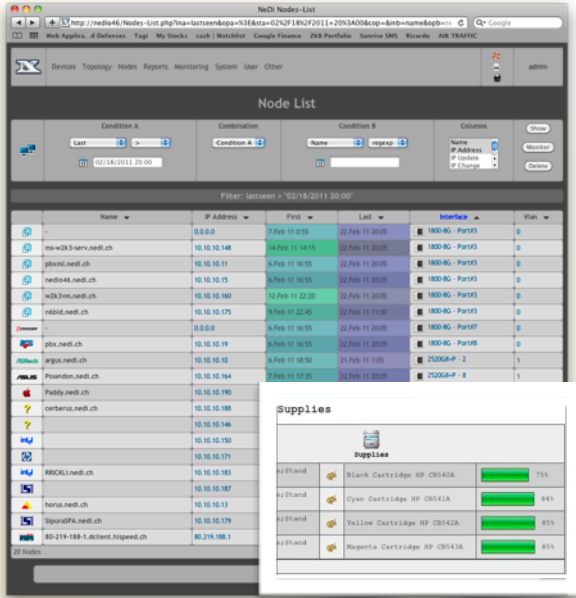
NeDi Nodes-List

http://nedi46/Nodes-List.php?ina=lastseen&opa=%3E&sta=02%2F18%2F2011+20%3A00&cop=&inb=name&opb=

Google

Web Applica... d Defenses Tagi My Stocks cash | Watchlist Google Finance ZKB Portfolio Sunrise SMS Ricardo AIR TRAFFIC

Devices Topology Nodes Reports Monitoring System User Other

admin

Node List

Condition A
Last
>
02/18/2011 20:00

Combination
Condition A

Condition B
Name
regexp

Columns
Name
IP Address
IP Update
IP Change

Show
Monitor
Delete

Filter: lastseen > "02/18/2011 20:00"

| | Name | IP Address | First | Last | Interface | Vlan |
|---|---|---|---|---|---|---|
| | - | 0.0.0.0 | 7.Feb 11 0:55 | 22.Feb 11 20:05 | 1800-8G - Port#3 | 0 |
| | ms-w2k3-serv.nedi.ch | 10.10.10.148 | 14.Feb 11 14:15 | 22.Feb 11 20:05 | 1800-8G - Port#3 | 0 |
| | pbxmi.nedi.ch | 10.10.10.11 | 6.Feb 11 16:55 | 22.Feb 11 20:05 | 1800-8G - Port#3 | 0 |
| | nedio46.nedi.ch | 10.10.10.15 | 6.Feb 11 16:55 | 22.Feb 11 20:05 | 1800-8G - Port#3 | 0 |
| | w2k3vm.nedi.ch | 10.10.10.160 | 12.Feb 11 22:20 | 22.Feb 11 20:05 | 1800-8G - Port#3 | 0 |
| | n6bld.nedi.ch | 10.10.10.175 | 9.Feb 11 22:45 | 22.Feb 11 11:00 | 1800-8G - Port#3 | 0 |
| | - | 0.0.0.0 | 6.Feb 11 16:55 | 22.Feb 11 20:05 | 1800-8G - Port#7 | 0 |
| | pbx.nedi.ch | 10.10.10.19 | 6.Feb 11 16:55 | 22.Feb 11 20:05 | 1800-8G - Port#8 | 0 |
| | argus.nedi.ch | 10.10.10.10 | 6.Feb 11 18:50 | 21.Feb 11 1:05 | 2520G8-P - 2 | 1 |
| | Poseidon.nedi.ch | 10.10.10.164 | 7.Feb 11 17:35 | 22.Feb 11 20:05 | 2520G8-P - 8 | 1 |
| | Paddy.nedi.ch | 10.10.10.190 | | | | |
| | cerberus.nedi.ch | 10.10.10.188 | | | | |
| | | 10.10.10.146 | | | | |
| | | 10.10.10.150 | | | | |
| | | 10.10.10.171 | | | | |
| | RRICKLI.nedi.ch | 10.10.10.183 | | | | |
| | | 10.10.10.187 | | | | |
| | horus.nedi.ch | 10.10.10.13 | | | | |
| | SipuraSPA.nedi.ch | 10.10.10.179 | | | | |
| | 80-219-188-1.dclient.hispeed.ch | 80.219.188.1 | | | | |

20 Nodes

Supplies

Supplies

| | | | | |
|---|---|---|---|---|
| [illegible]Stand | | Black Cartridge HP CB540A | | 75% |
| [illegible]Stand | | Cyan Cartridge HP CB541A | | 84% |
| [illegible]Stand | | Yellow Cartridge HP CB542A | | 85% |
| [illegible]Stand | | Magenta Cartridge HP CB543A | | 85% |